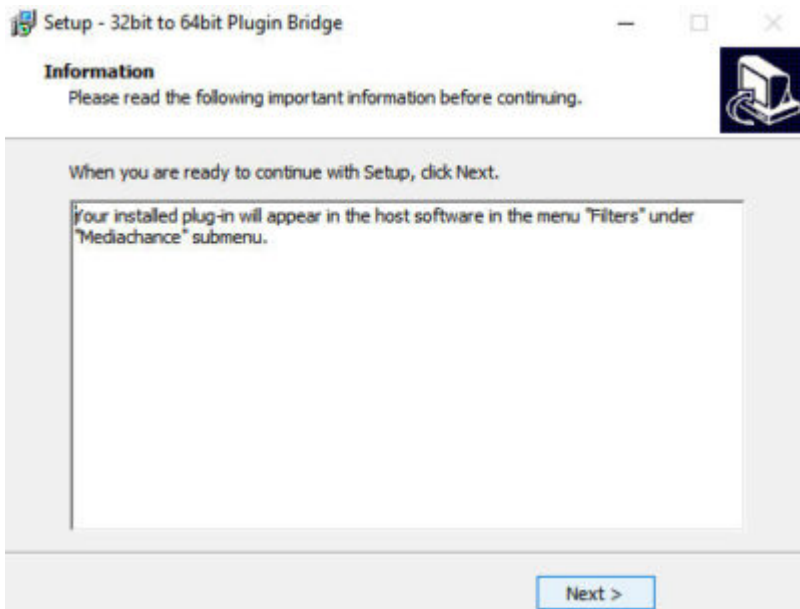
Setup - 32bit to 64bit Plugin Bridge

Information
Please read the following important information before continuing.

When you are ready to continue with Setup, click Next.

Your installed plug-in will appear in the host software in the menu "Filters" under "Mediachance" submenu.

Next >